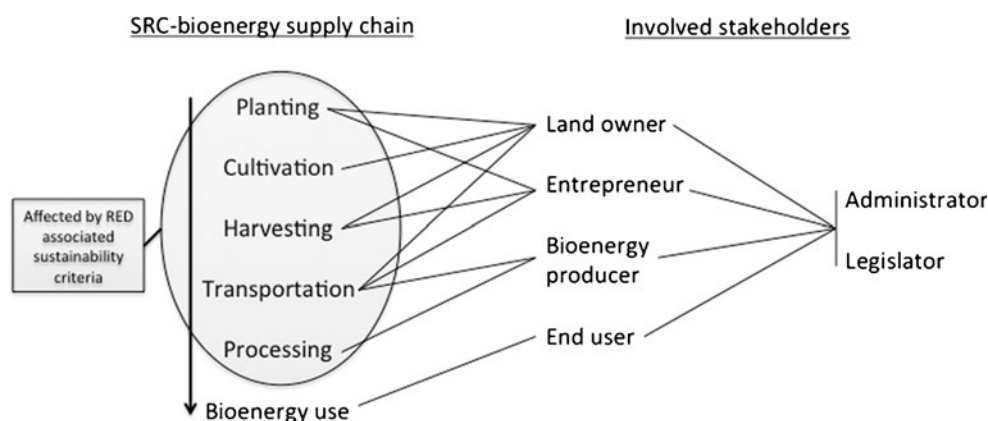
SRC-bioenergy supply chain

Involved stakeholders

Affected by RED associated sustainability criteria

Planting

Cultivation

Harvesting

Transportation

Processing

Bioenergy use

Land owner

Entrepreneur

Bioenergy producer

End user

Administrator

Legislator